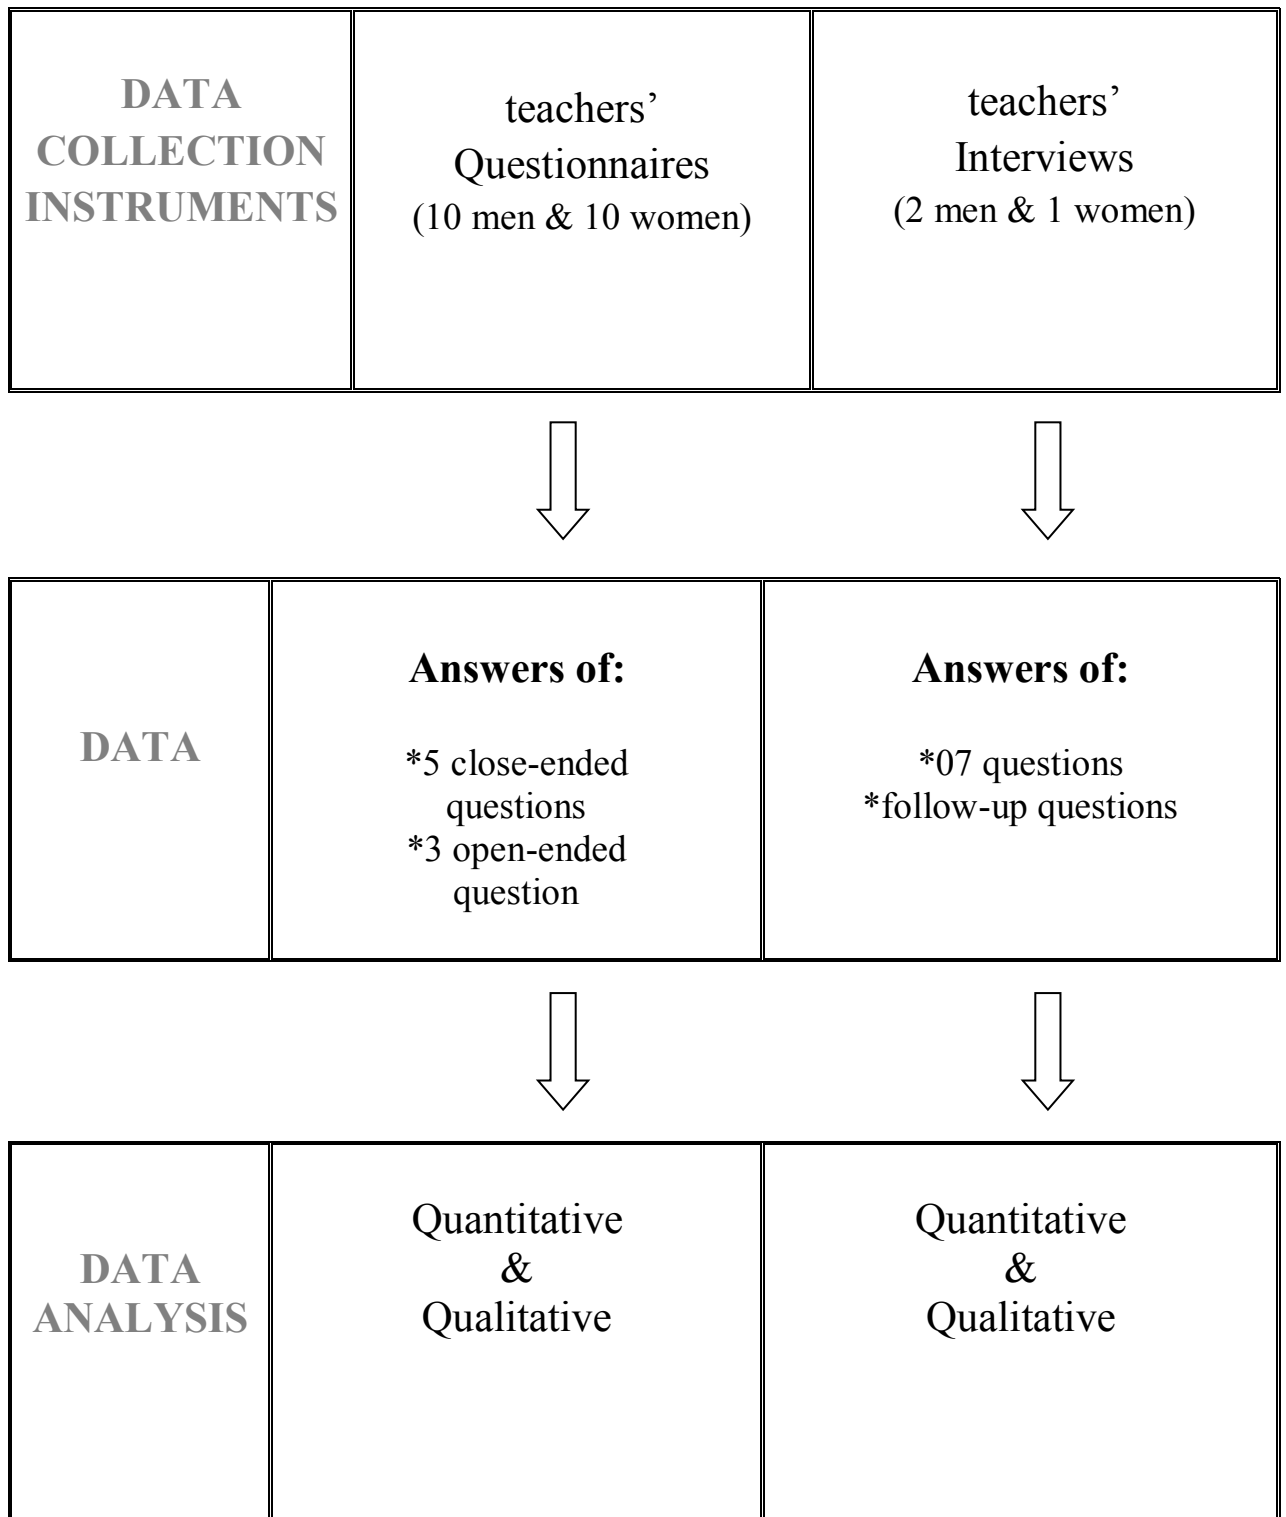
| DATA COLLECTION INSTRUMENTS | teachers' Questionnaires (10 men & 10 women) | teachers' Interviews (2 men & 1 women) |
|---|---|---|

| DATA | **Answers of:** *5 close-ended questions *3 open-ended question | **Answers of:** *07 questions *follow-up questions |
|---|---|---|

| DATA ANALYSIS | Quantitative & Qualitative | Quantitative & Qualitative |
|---|---|---|